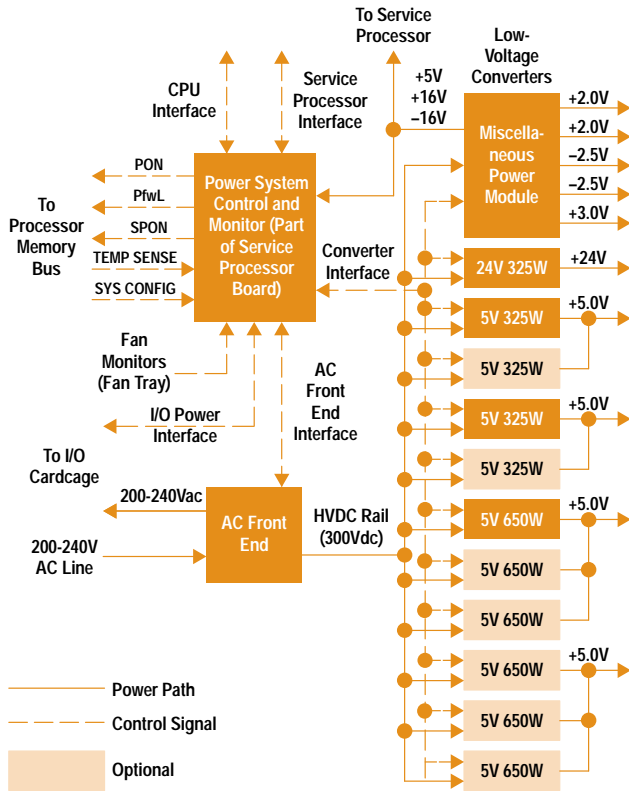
To Service Processor

CPU Interface

Service Processor Interface

Low-Voltage Converters

+5V
+16V
−16V

Miscellaneous Power Module

+2.0V
+2.0V
−2.5V
−2.5V
+3.0V

PON
PfwL
SPON
TEMP SENSE
SYS CONFIG

To Processor Memory Bus

Power System Control and Monitor (Part of Service Processor Board)

Converter Interface

24V 325W
+24V

5V 325W
+5.0V
5V 325W

5V 325W
+5.0V
5V 325W

Fan Monitors (Fan Tray)

I/O Power Interface

AC Front End Interface

To I/O Cardcage

200-240Vac

200-240V AC Line

AC Front End

HVDC Rail (300Vdc)

5V 650W
+5.0V
5V 650W
5V 650W

5V 650W
+5.0V
5V 650W
5V 650W

Power Path
Control Signal
Optional